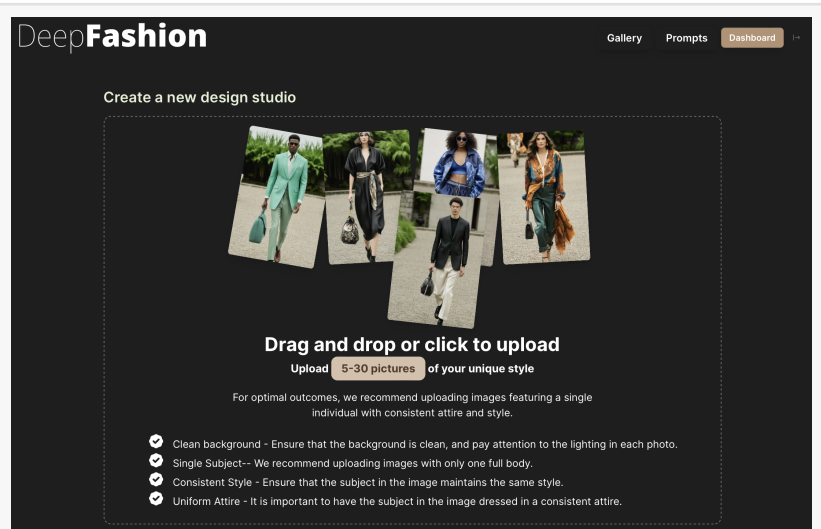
DeepFashion

Gallery Prompts Dashboard

Create a new design studio

Drag and drop or click to upload

Upload 5-30 pictures of your unique style

For optimal outcomes, we recommend uploading images featuring a single individual with consistent attire and style.

Clean background - Ensure that the background is clean, and pay attention to the lighting in each photo.

Single Subject-- We recommend uploading images with only one full body.

Consistent Style - Ensure that the subject in the image maintains the same style.

Uniform Attire - It is important to have the subject in the image dressed in a consistent attire.